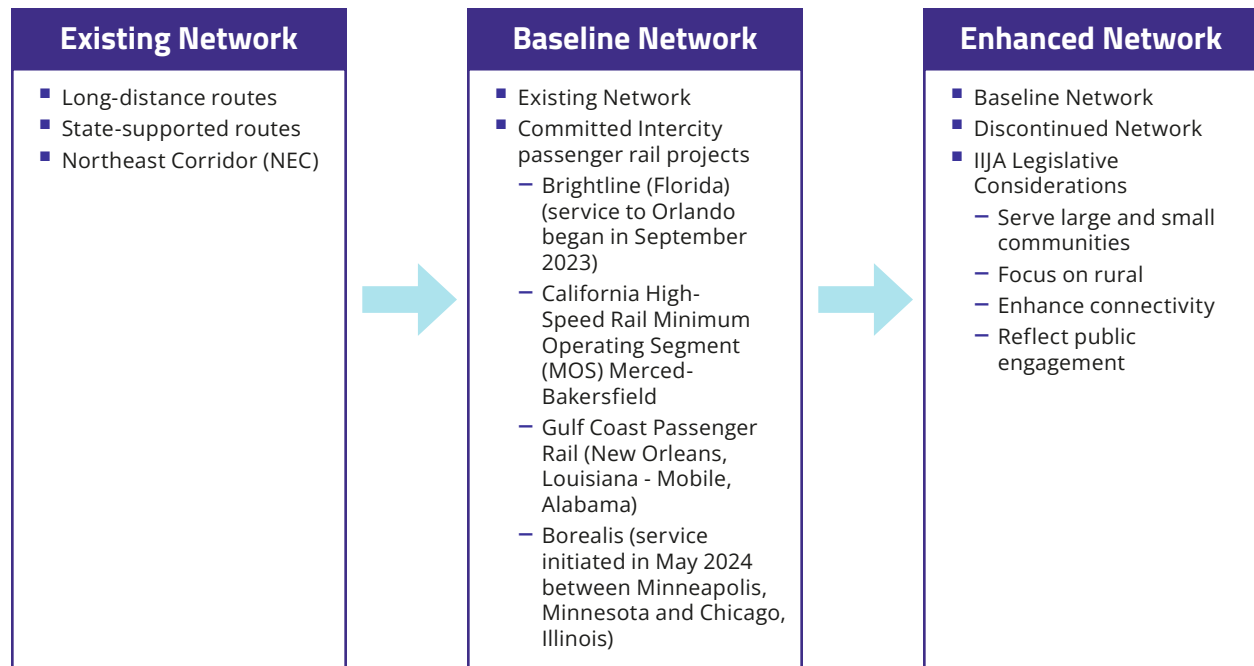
Existing Network

- Long-distance routes
- State-supported routes
- Northeast Corridor (NEC)

Baseline Network

- Existing Network
- Committed Intercity passenger rail projects
  – Brightline (Florida) (service to Orlando began in September 2023)
  – California High-Speed Rail Minimum Operating Segment (MOS) Merced-Bakersfield
  – Gulf Coast Passenger Rail (New Orleans, Louisiana - Mobile, Alabama)
  – Borealis (service initiated in May 2024 between Minneapolis, Minnesota and Chicago, Illinois)

Enhanced Network

- Baseline Network
- Discontinued Network
- IIJA Legislative Considerations
  – Serve large and small communities
  – Focus on rural
  – Enhance connectivity
  – Reflect public engagement